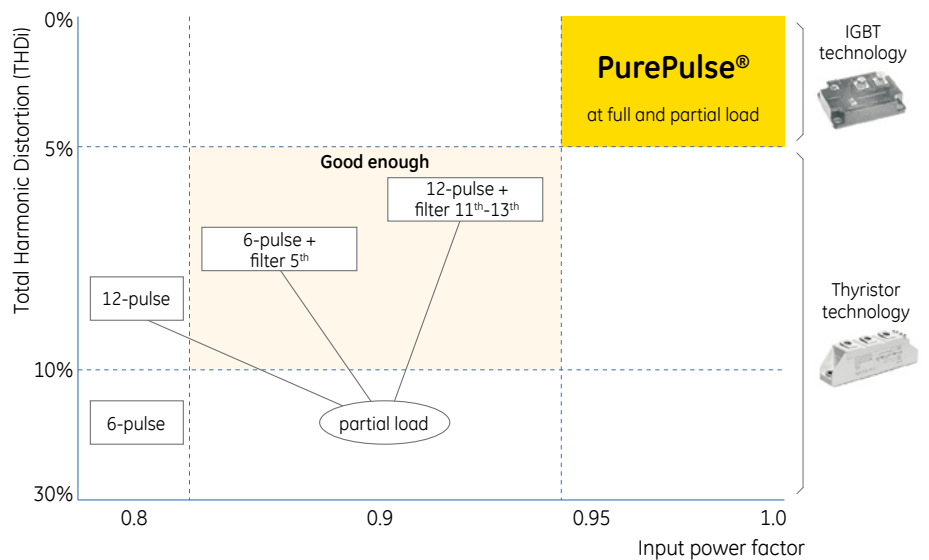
Total Harmonic Distortion (THDi)

0%
5%
10%
30%

PurePulse®
at full and partial load

Good enough

12-pulse + filter 11th-13th

6-pulse + filter 5th

12-pulse

6-pulse

partial load

IGBT technology

Thyristor technology

0.8
0.9
0.95
1.0

Input power factor